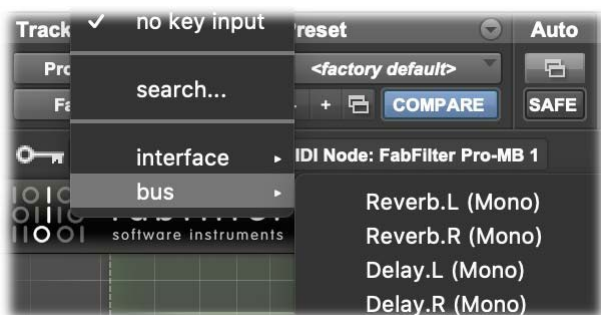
Track
✓ no key input
search...
interface
bus
Pro
Fa
reset
<factory default>
+
COMPARE
Auto
SAFE
IDI Node: FabFilter Pro-MB 1
software instruments
Reverb.L (Mono)
Reverb.R (Mono)
Delay.L (Mono)
Delay.R (Mono)